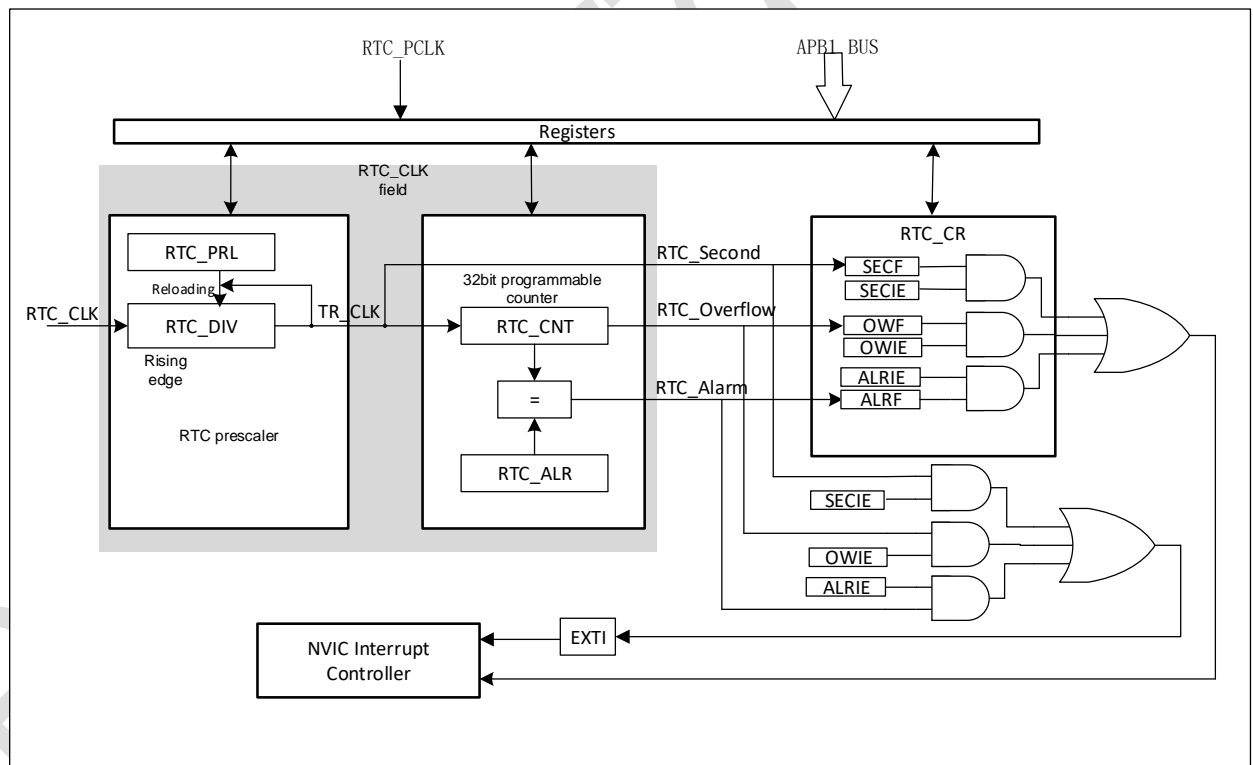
RTC_PCLK
APB1_BUS
Registers
RTC_CLK field
RTC_PRL
Reloading
RTC_CLK
RTC_DIV
Rising edge
RTC prescaler
TR_CLK
32bit programmable counter
RTC_CNT
=
RTC_ALR
RTC_Second
RTC_Overflow
RTC_Alarm
RTC_CR
SECF
SECIE
OWF
OWIE
ALRIE
ALRF
SECIE
OWIE
ALRIE
EXTI
NVIC Interrupt Controller